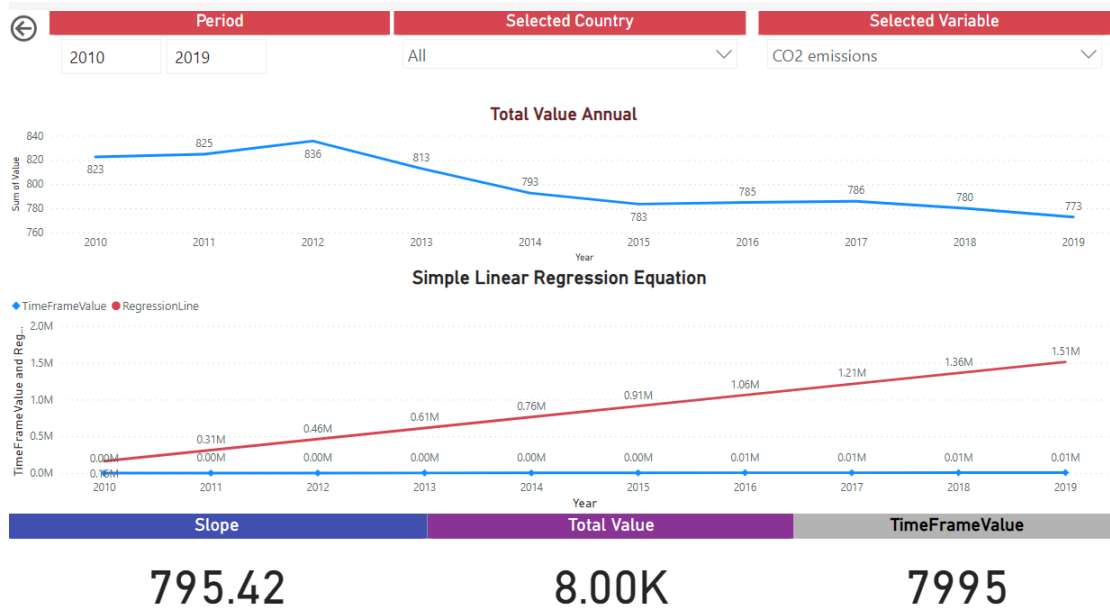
Period

2010

2019

Selected Country

All

Selected Variable

CO2 emissions

Total Value Annual

Sum of Value

840
820
800
780
760

823
825
836
813
793
783
785
786
780
773

2010 2011 2012 2013 2014 2015 2016 2017 2018 2019

Year

Simple Linear Regression Equation

TimeFrameValue RegressionLine

TimeFrameValue and Reg...

2.0M
1.5M
1.0M
0.5M
0.0M

0.00M
0.16M
0.31M
0.00M
0.46M
0.00M
0.61M
0.00M
0.76M
0.00M
0.91M
0.00M
1.06M
0.01M
1.21M
0.01M
1.36M
0.01M
1.51M
0.01M

2010 2011 2012 2013 2014 2015 2016 2017 2018 2019

Year

Slope

795.42

Total Value

8.00K

TimeFrameValue

7995